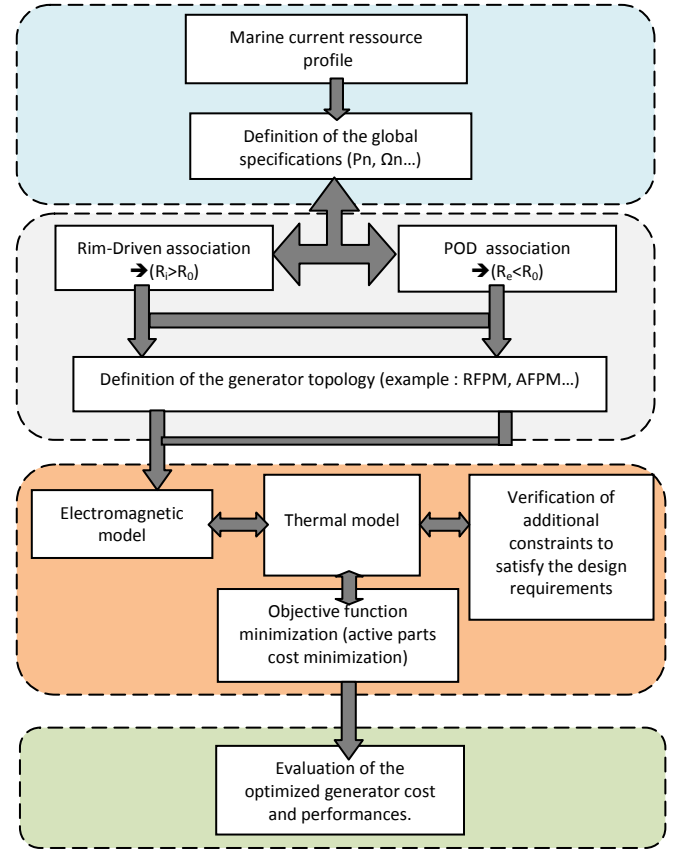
Marine current ressource profile

Definition of the global specifications (Pn, Ωn…)

Rim-Driven association
➔($R_i$>$R_0$)

POD association
➔($R_e$<$R_0$)

Definition of the generator topology (example : RFPM, AFPM…)

Electromagnetic model

Thermal model

Verification of additional constraints to satisfy the design requirements

Objective function minimization (active parts cost minimization)

Evaluation of the optimized generator cost and performances.